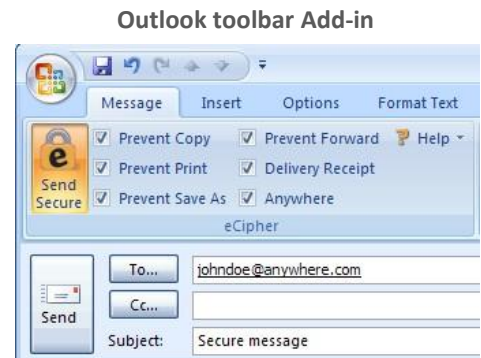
Outlook toolbar Add-in

Message Insert Options Format Text

Send Secure

Prevent Copy
Prevent Print
Prevent Save As
Prevent Forward
Delivery Receipt
Anywhere
Help

eCipher

Send

To...
johndoe@anywhere.com

Cc...

Subject:
Secure message